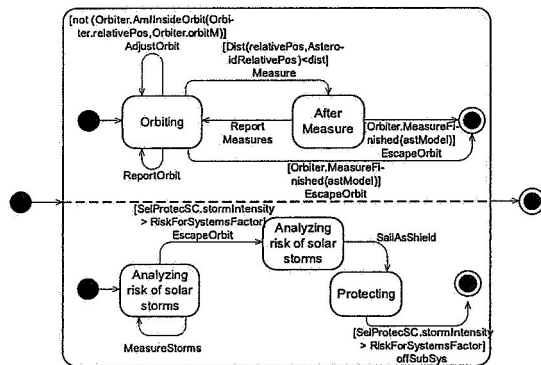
[not (Orbiter.AmIInsideOrbit(Orbiter.relativePos,Orbiter.orbitM))]
AdjustOrbit

[Dist(relativePos,AsteroidRelativePos)<dist]
Measure

Orbiting

After Measure

Report Measures

ReportOrbit

[Orbiter.MeasureFinished(astModel)]
EscapeOrbit

[Orbiter.MeasureFinished(astModel)]
EscapeOrbit

[SelProtecSC.stormIntensity > RiskForSystemsFactor]
EscapeOrbit

Analyzing risk of solar storms

SailAsShield

Analyzing risk of solar storms

Protecting

MeasureStorms

[SelProtecSC.stormIntensity > RiskForSystemsFactor]
offSubSys